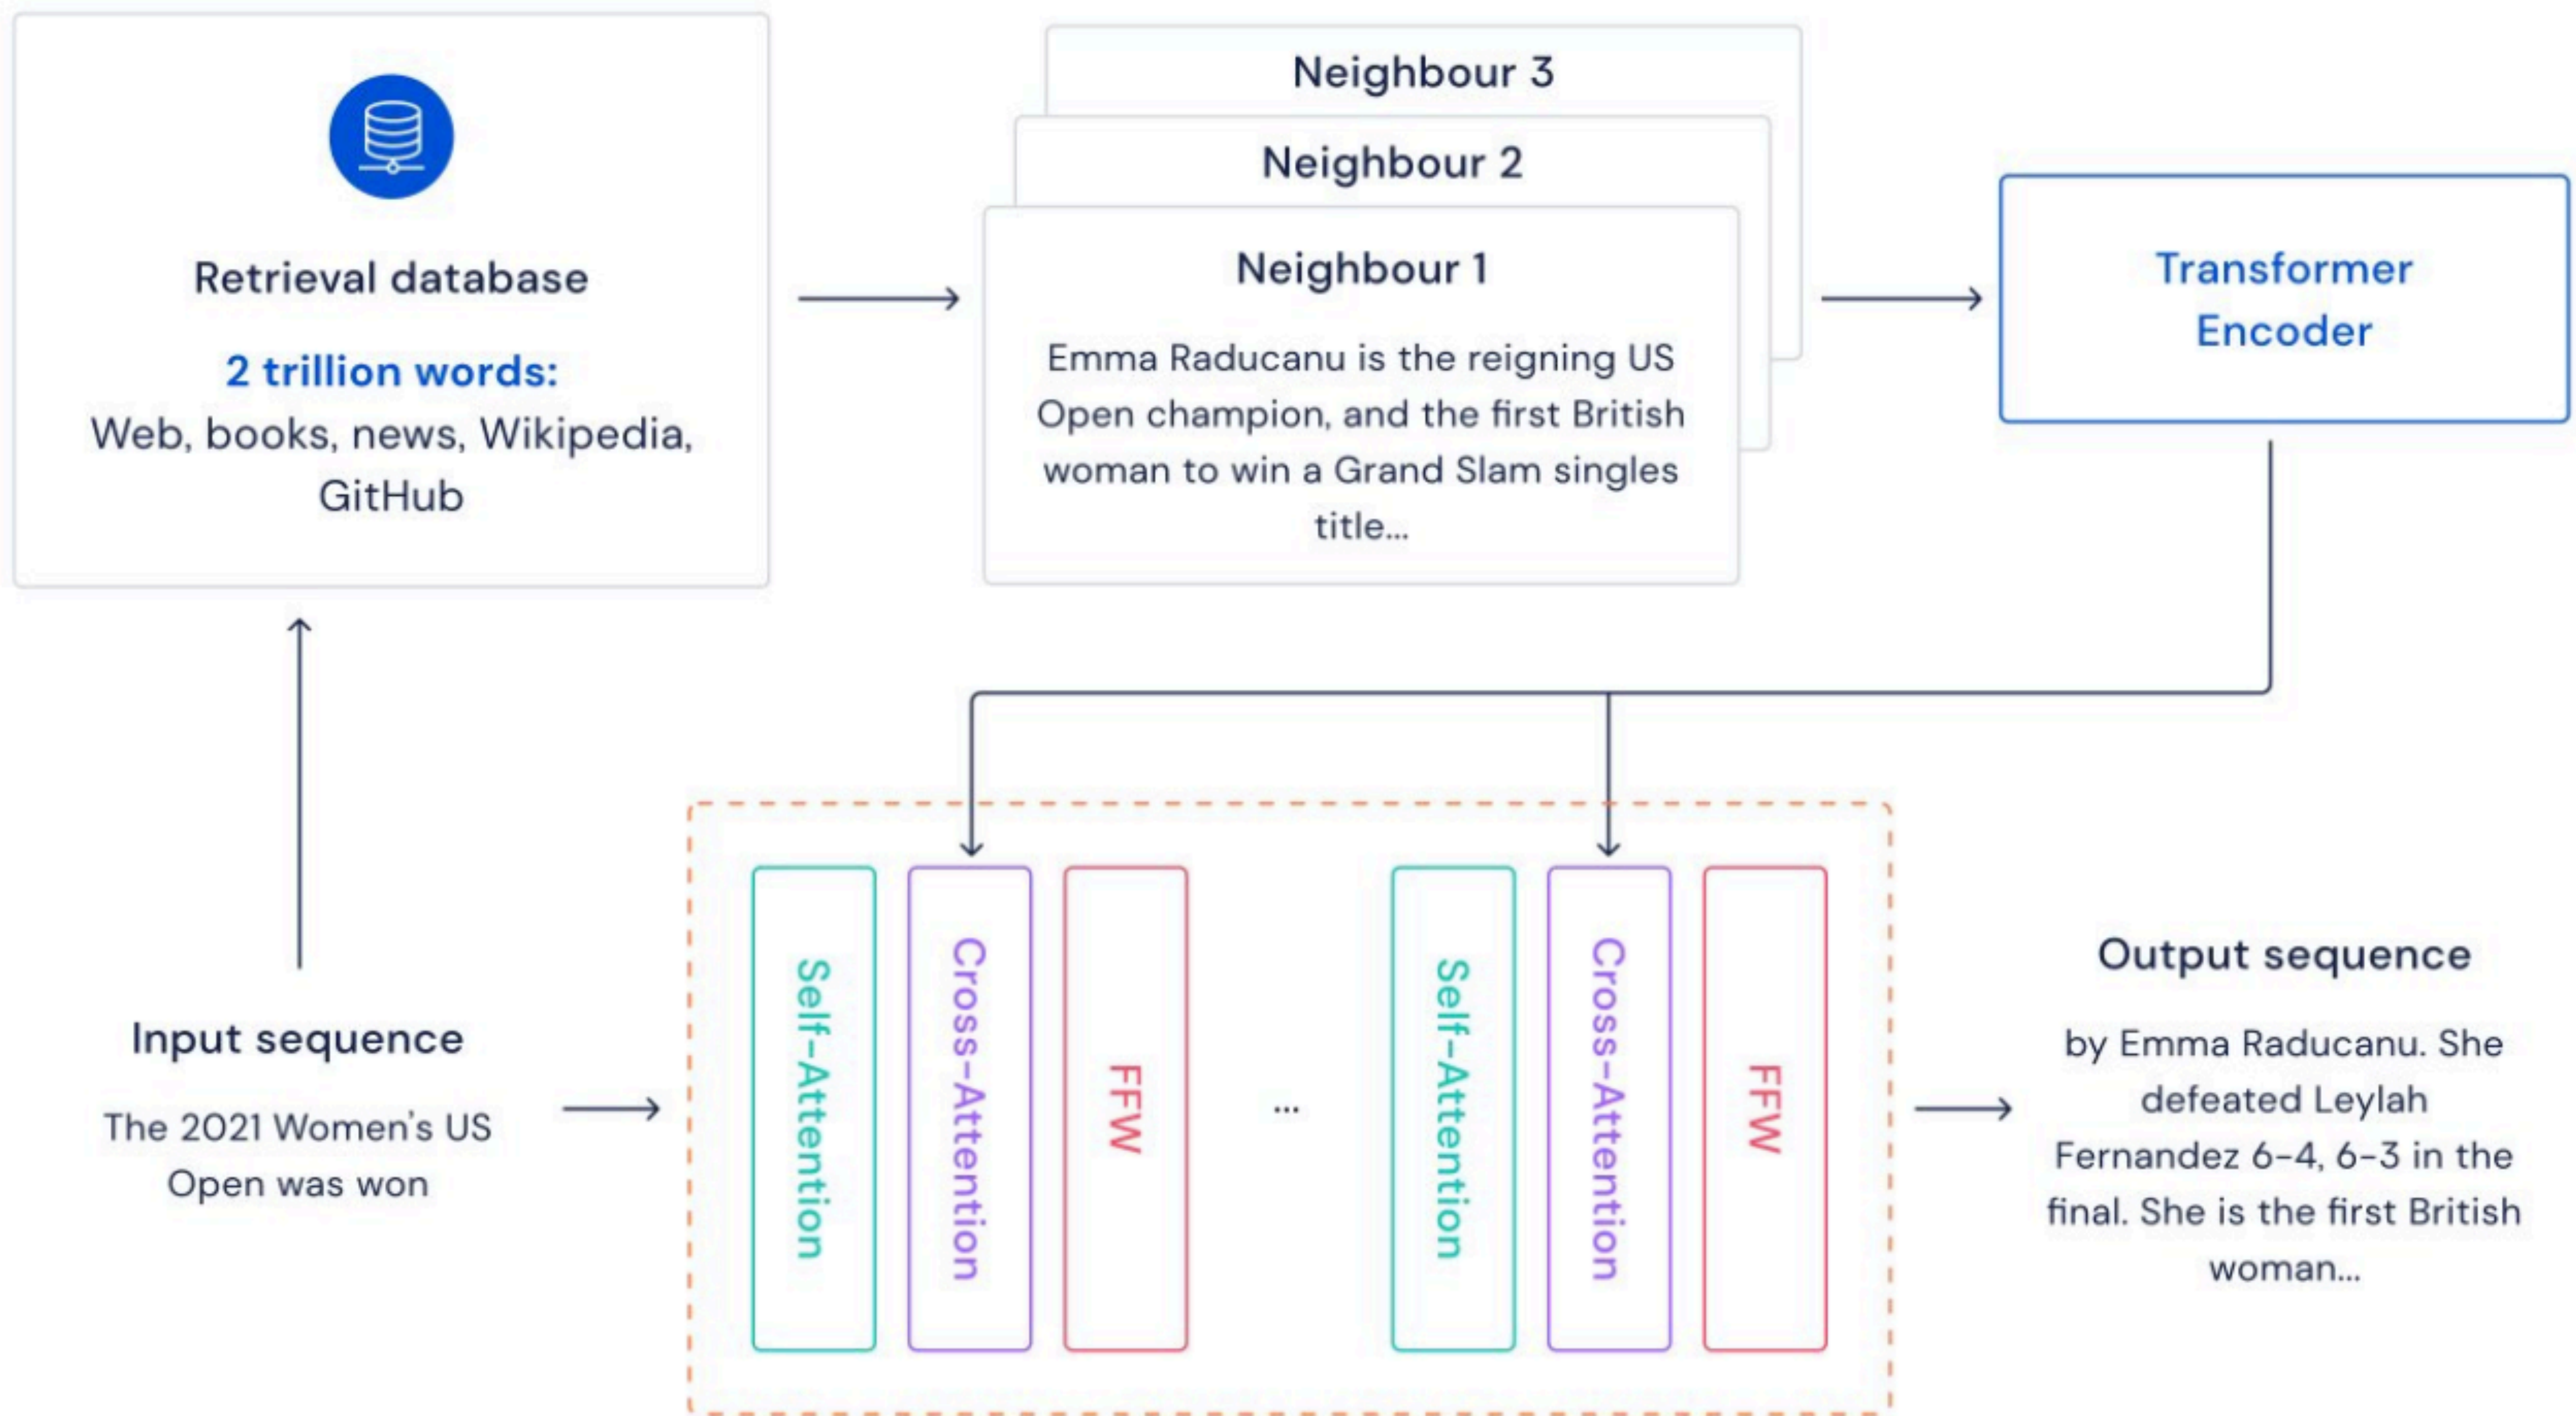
Retrieval database

2 trillion words:
Web, books, news, Wikipedia, GitHub

Neighbour 3

Neighbour 2

Neighbour 1

Emma Raducanu is the reigning US Open champion, and the first British woman to win a Grand Slam singles title...

Transformer Encoder

Input sequence

The 2021 Women's US Open was won

Self-Attention

Cross-Attention

FFW

...

Self-Attention

Cross-Attention

FFW

Output sequence

by Emma Raducanu. She defeated Leylah Fernandez 6-4, 6-3 in the final. She is the first British woman...